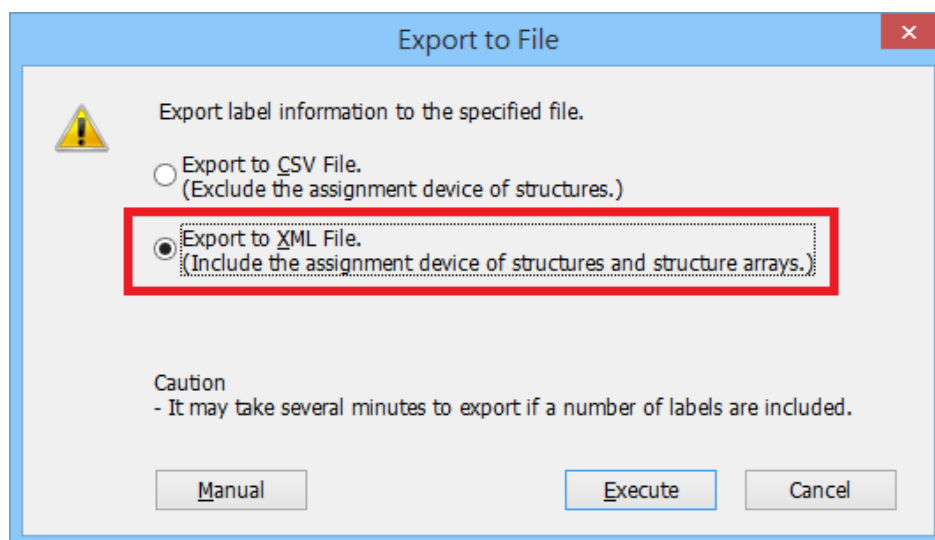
Export to File

Export label information to the specified file.

Export to CSV File.
(Exclude the assignment device of structures.)

Export to XML File.
(Include the assignment device of structures and structure arrays.)

Caution
- It may take several minutes to export if a number of labels are included.

Manual

Execute

Cancel